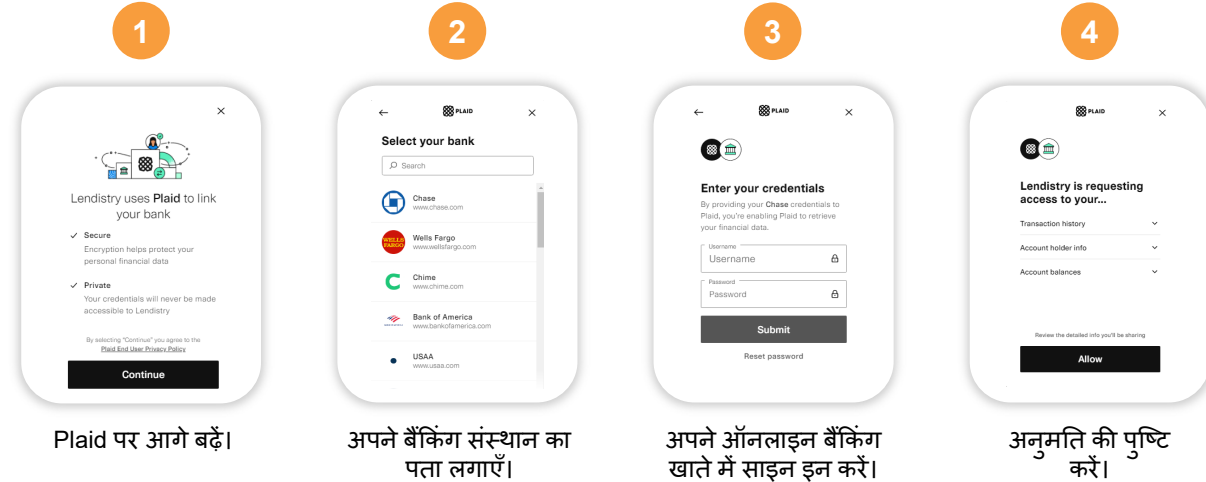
1

×

Lendistry uses **Plaid** to link your bank

✓ Secure
Encryption helps protect your personal financial data

✓ Private
Your credentials will never be made accessible to Lendistry

By selecting "Continue" you agree to the Plaid End User Privacy Policy

Continue

Plaid पर आगे बढ़ें।

2

← PLAID ×

Select your bank

Search

Chase
www.chase.com

WELLS FARGO
Wells Fargo
www.wellsfargo.com

Chime
www.chime.com

Bank of America
www.bankofamerica.com

USAA
www.usaa.com

अपने बैंकिंग संस्थान का पता लगाएँ।

3

← PLAID ×

Enter your credentials
By providing your Chase credentials to Plaid, you're enabling Plaid to retrieve your financial data.

Username
Username

Password
Password

Submit

Reset password

अपने ऑनलाइन बैंकिंग खाते में साइन इन करें।

4

PLAID ×

Lendistry is requesting access to your...

Transaction history

Account holder info

Account balances

Review the detailed info you'll be sharing

Allow

अनुमति की पुष्टि करें।